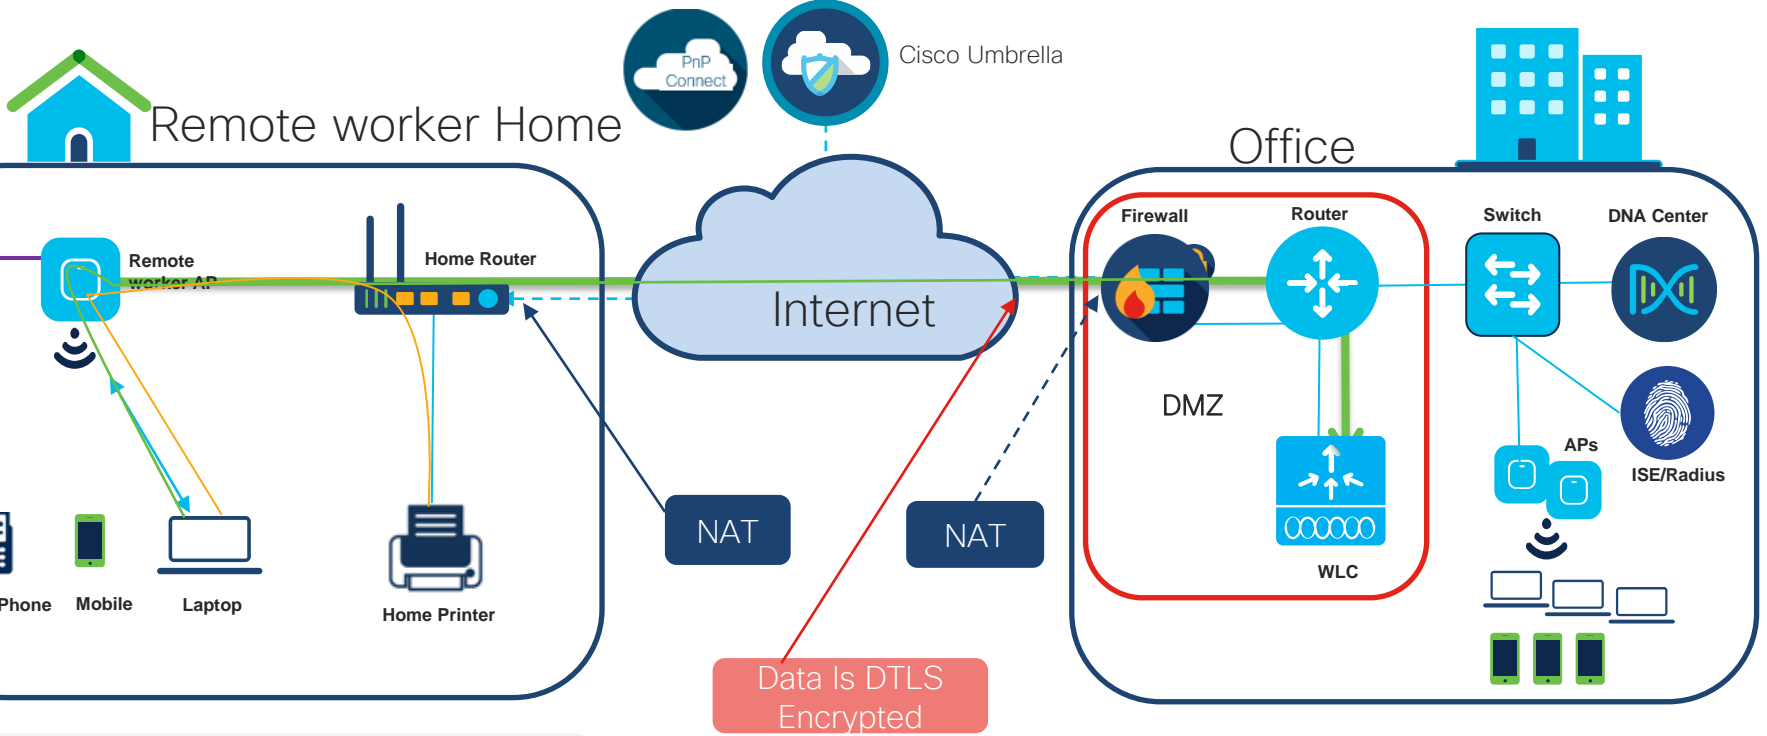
PnP Connect

Cisco Umbrella

Remote worker Home

Office

Remote worker AP

Home Router

Internet

Firewall

Router

Switch

DNA Center

DMZ

APs

ISE/Radius

WLC

NAT

NAT

Phone

Mobile

Laptop

Home Printer

Data Is DTLS Encrypted